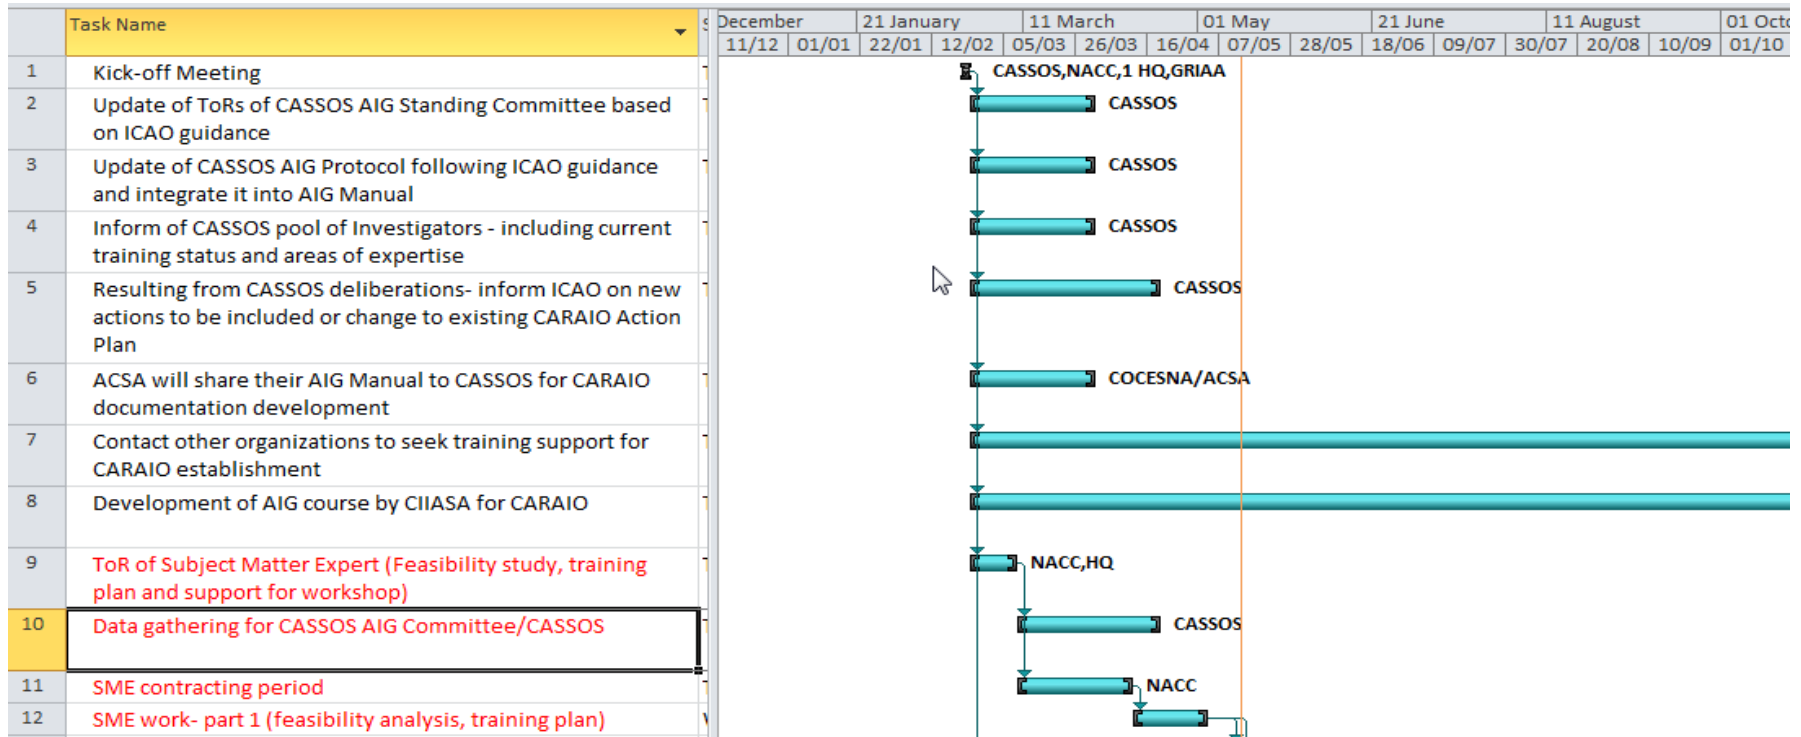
| | Task Name |
|---|---|
| 1 | Kick-off Meeting |
| 2 | Update of ToRs of CASSOS AIG Standing Committee based on ICAO guidance |
| 3 | Update of CASSOS AIG Protocol following ICAO guidance and integrate it into AIG Manual |
| 4 | Inform of CASSOS pool of Investigators - including current training status and areas of expertise |
| 5 | Resulting from CASSOS deliberations- inform ICAO on new actions to be included or change to existing CARAIO Action Plan |
| 6 | ACSA will share their AIG Manual to CASSOS for CARAIO documentation development |
| 7 | Contact other organizations to seek training support for CARAIO establishment |
| 8 | Development of AIG course by CIIASA for CARAIO |
| 9 | ToR of Subject Matter Expert (Feasibility study, training plan and support for workshop) |
| 10 | Data gathering for CASSOS AIG Committee/CASSOS |
| 11 | SME contracting period |
| 12 | SME work- part 1 (feasibility analysis, training plan) |

December | 21 January | 11 March | 01 May | 21 June | 11 August | 01 Octo

11/12 | 01/01 | 22/01 | 12/02 | 05/03 | 26/03 | 16/04 | 07/05 | 28/05 | 18/06 | 09/07 | 30/07 | 20/08 | 10/09 | 01/10

CASSOS,NACC,1 HQ,GRIAA
CASSOS
CASSOS
CASSOS
CASSOS
COCESNA/ACSA
NACC,HQ
CASSOS
NACC